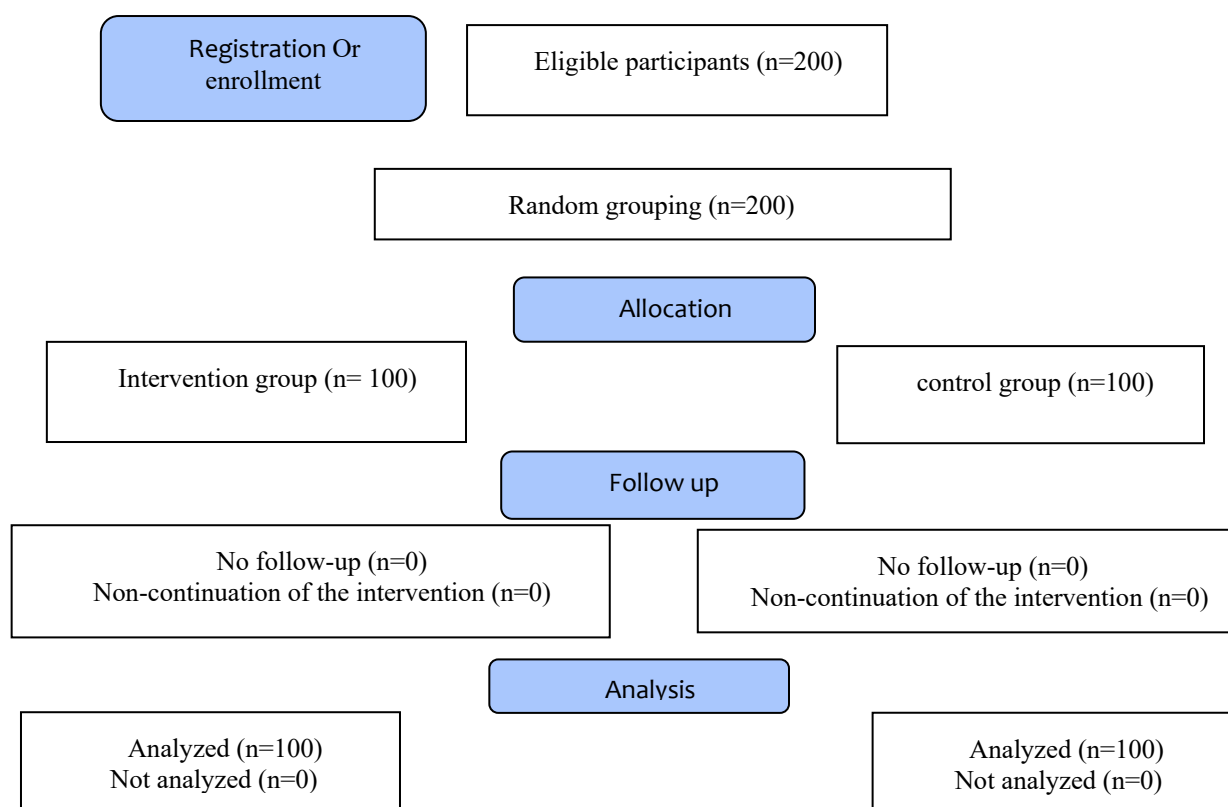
Registration Or enrollment

Eligible participants (n=200)

Random grouping (n=200)

Allocation

Intervention group (n= 100)

control group (n=100)

Follow up

No follow-up (n=0)
Non-continuation of the intervention (n=0)

No follow-up (n=0)
Non-continuation of the intervention (n=0)

Analysis

Analyzed (n=100)
Not analyzed (n=0)

Analyzed (n=100)
Not analyzed (n=0)